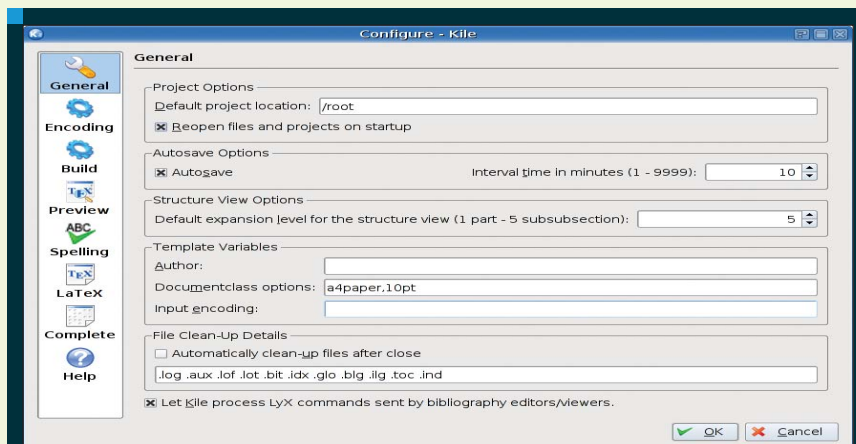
Configure - Kile

General
Encoding
Build
Preview
Spelling
LaTeX
Complete
Help

General

Project Options
Default project location: /root
Reopen files and projects on startup

Autosave Options
Autosave
Interval time in minutes (1 - 9999): 10

Structure View Options
Default expansion level for the structure view (1 part - 5 subsubsection): 5

Template Variables
Author:
Documentclass options: a4paper,10pt
Input encoding:

File Clean-Up Details
Automatically clean-up files after close
.log .aux .lof .lot .bit .idx .glo .blg .ilg .toc .ind

Let Kile process LyX commands sent by bibliography editors/viewers.

OK
Cancel